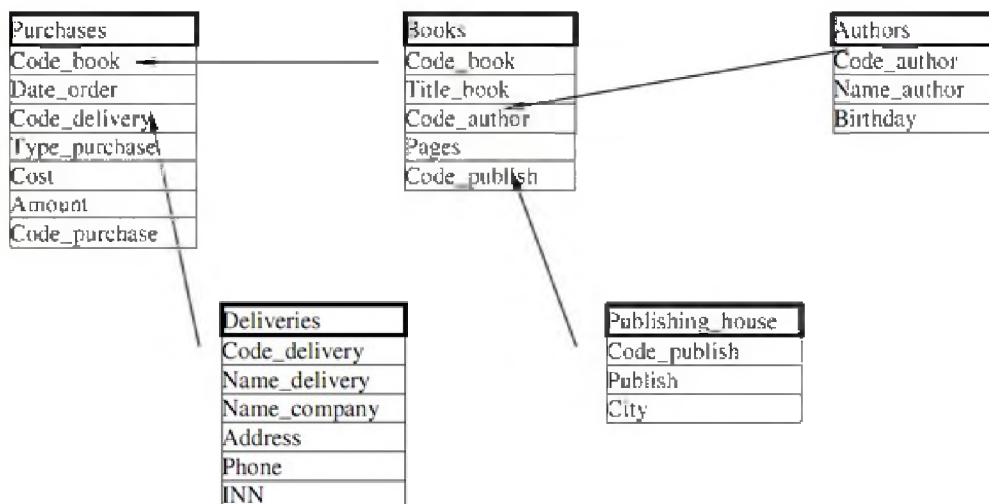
| Purchases |
|---|
| Code_book |
| Date_order |
| Code_delivery |
| Type_purchase |
| Cost |
| Amount |
| Code_purchase |

| Books |
|---|
| Code_book |
| Title_book |
| Code_author |
| Pages |
| Code_publish |

| Authors |
|---|
| Code_author |
| Name_author |
| Birthday |

| Deliveries |
|---|
| Code_delivery |
| Name_delivery |
| Name_company |
| Address |
| Phone |
| INN |

| Publishing_house |
|---|
| Code_publish |
| Publish |
| City |